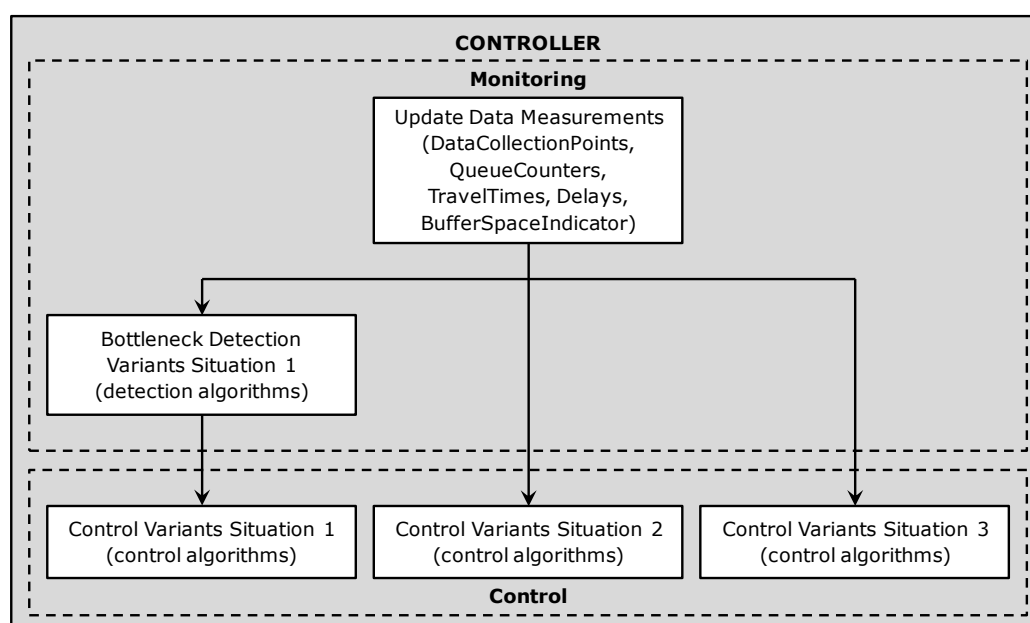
CONTROLLER

Monitoring

Update Data Measurements (DataCollectionPoints, QueueCounters, TravelTimes, Delays, BufferSpaceIndicator)

Bottleneck Detection Variants Situation 1 (detection algorithms)

Control Variants Situation 1 (control algorithms)

Control Variants Situation 2 (control algorithms)

Control Variants Situation 3 (control algorithms)

Control